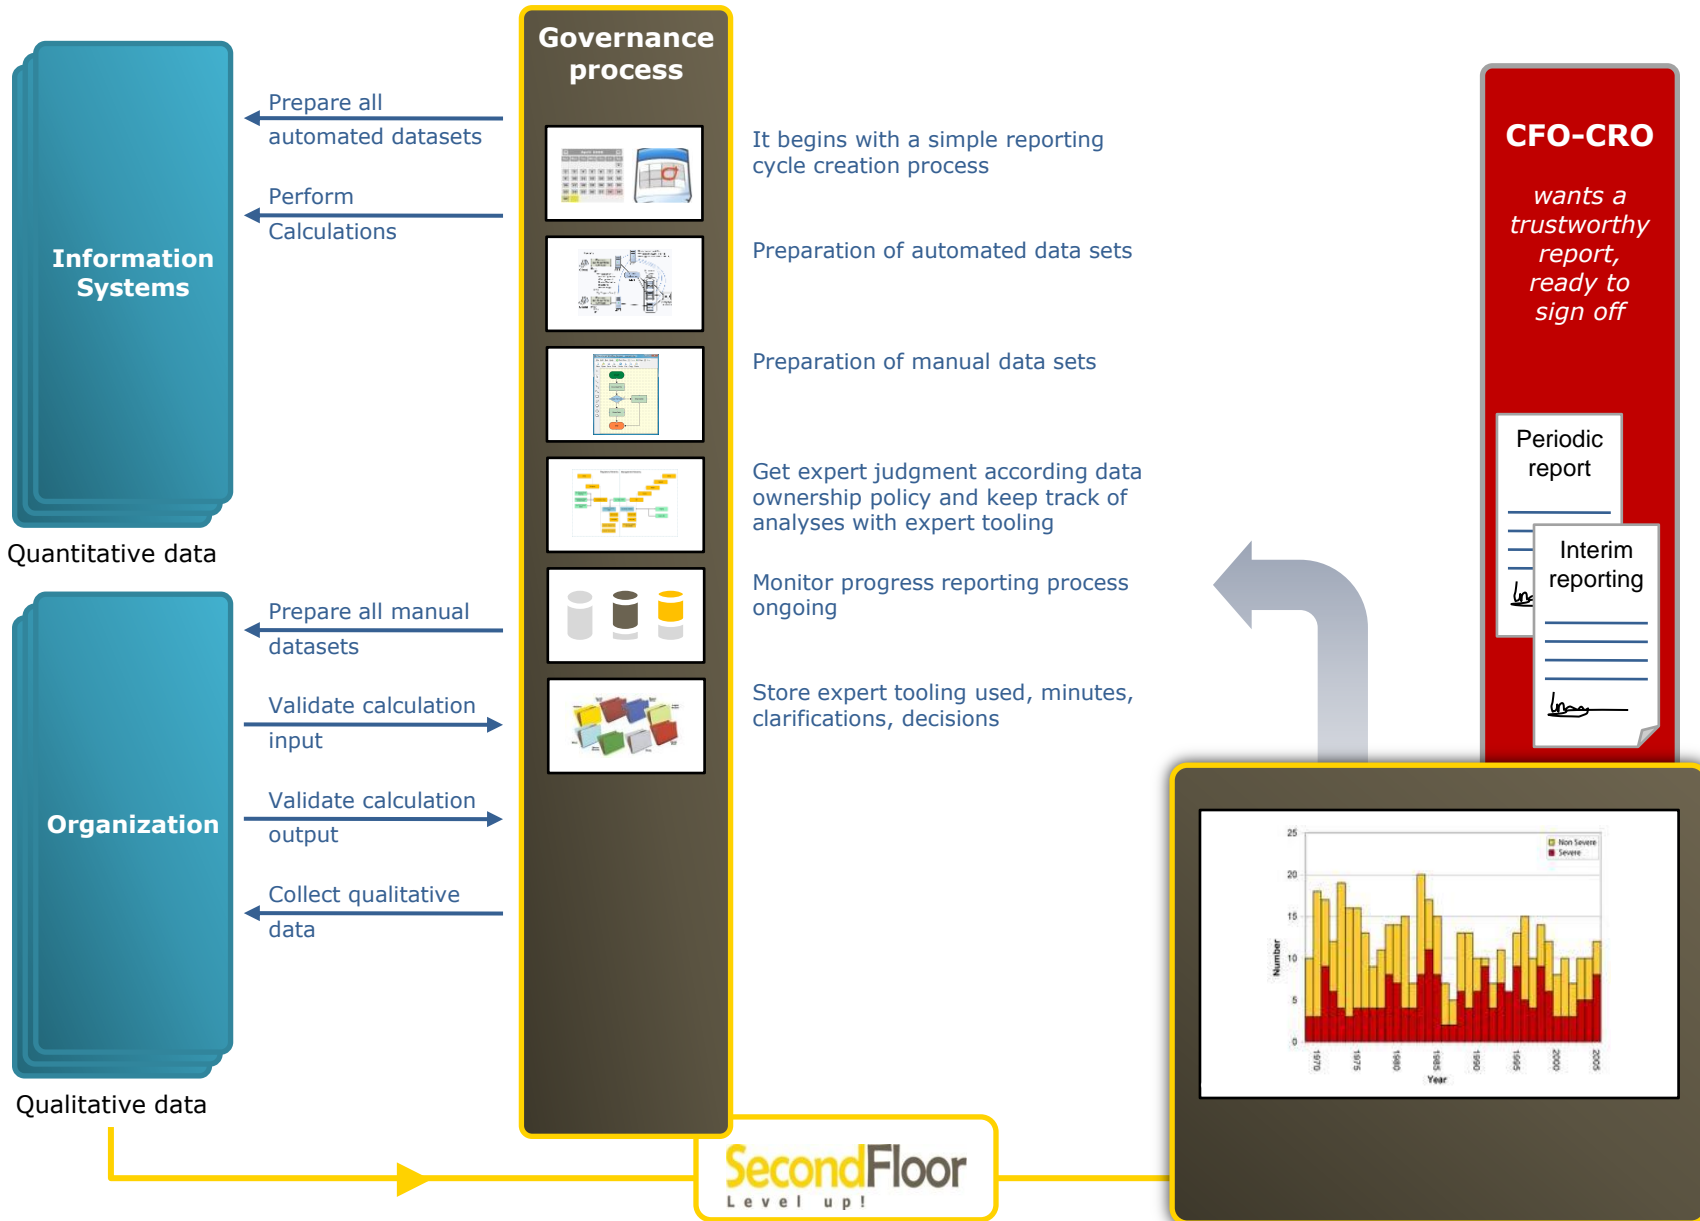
Information Systems

Quantitative data

Prepare all automated datasets

Perform Calculations

Organization

Qualitative data

Prepare all manual datasets

Validate calculation input

Validate calculation output

Collect qualitative data

Governance process

It begins with a simple reporting cycle creation process

Preparation of automated data sets

Preparation of manual data sets

Get expert judgment according data ownership policy and keep track of analyses with expert tooling

Monitor progress reporting process ongoing

Store expert tooling used, minutes, clarifications, decisions

CFO-CRO

wants a trustworthy report, ready to sign off

Periodic report

Interim reporting

Non Severe
Severe

25
20
15
10
5
0

Number

1970
1975
1980
1985
1990
1995
2000
2005

Year

SecondFloor
Level up!